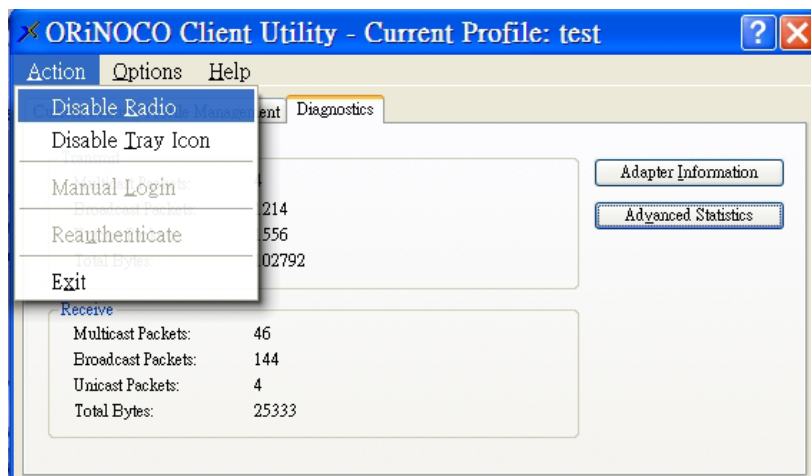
ORiNOCO Client Utility - Current Profile: test

Action Options Help

Disable Radio
Disable Tray Icon
Manual Login
Reauthenticate
Exit

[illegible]ent Diagnostics

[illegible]4
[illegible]214
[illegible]556
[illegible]02792

Adapter Information
Advanced Statistics

Receive
Multicast Packets: 46
Broadcast Packets: 144
Unicast Packets: 4
Total Bytes: 25333